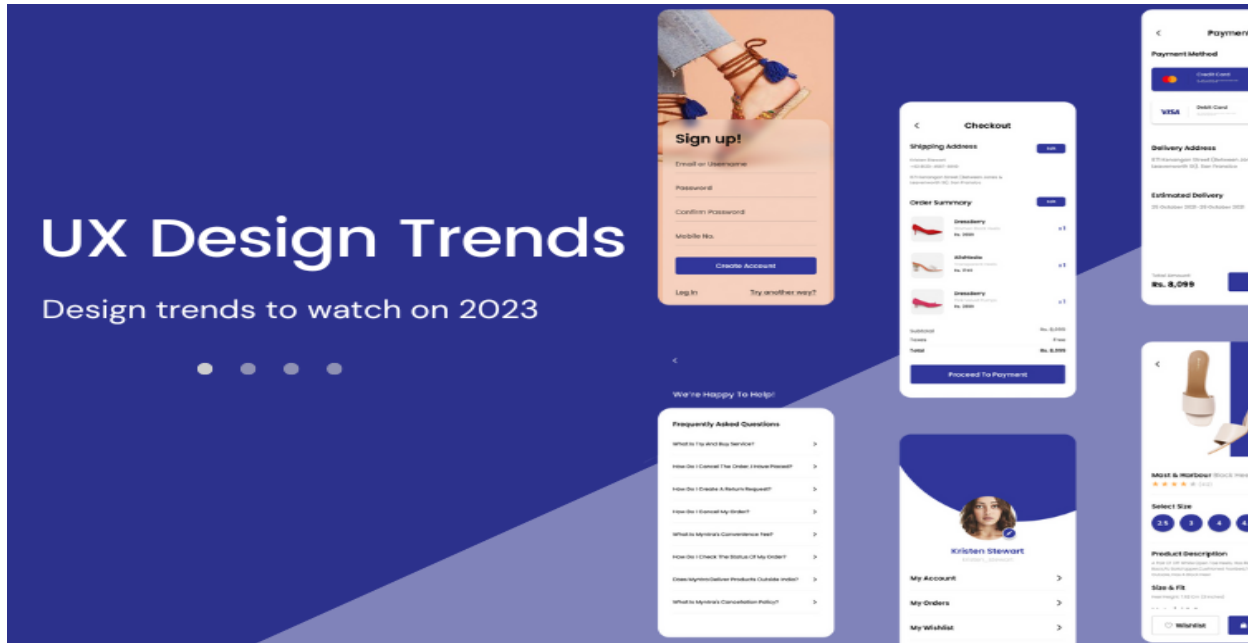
UX Design Trends

Design trends to watch on 2023

Sign up!

Email or Username

Password

Confirm Password

Mobile No.

Create Account

Log In

Try another way?

We're Happy To Help!

Frequently Asked Questions

What Is Try And Buy Service?

How Do I Cancel The Order, I Have Placed?

How Do I Create A Return Request?

How Do I Cancel My Order?

What Is Myntra's Convenience Fee?

How Do I Check The Status Of My Order?

Does Myntra Deliver Products Outside India?

What Is Myntra's Cancellation Policy?

Checkout

Shipping Address

Edit

Order Summary

Edit

Dressberry

Rs. 2699

x1

AllaNeale

Rs. 2749

x1

Dressberry

Rs. 2699

x1

Subtotal

Rs. 8,099

Taxes

Free

Total

Rs. 8,099

Proceed To Payment

Kristen Stewart

My Account

My Orders

My Wishlist

Payment

Payment Method

Credit Card

VISA

Debit Card

Delivery Address

Estimated Delivery

Total Amount

Rs. 8,099

Mast & Harbour Black Heel

Select Size

2.5

3

4

Product Description

Size & Fit

Wishlist